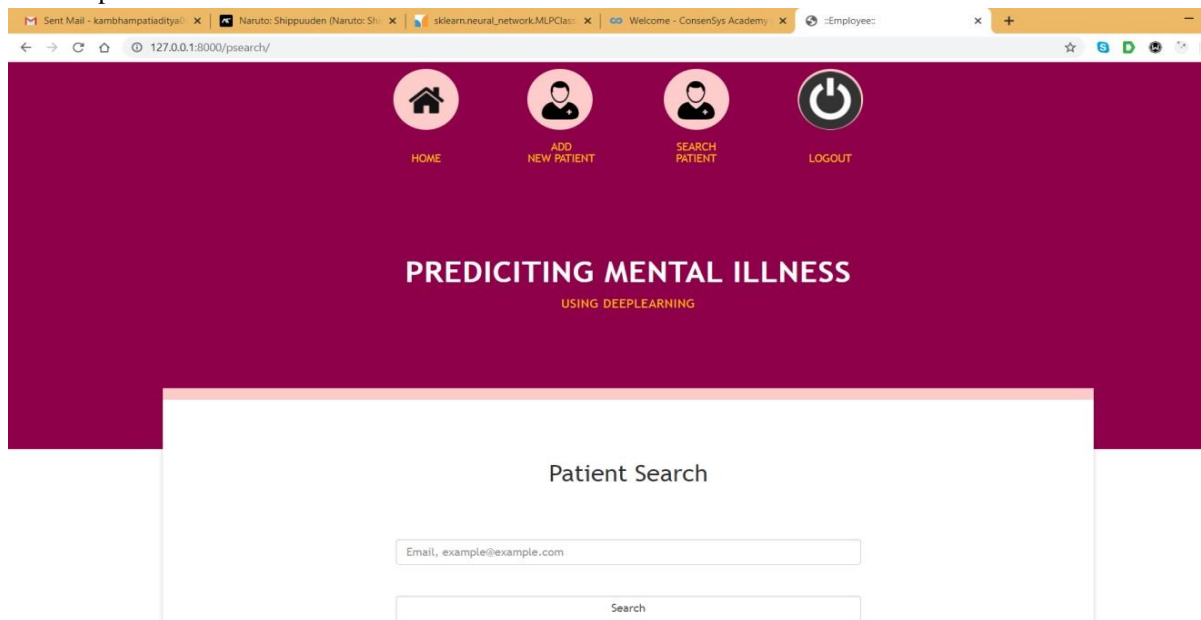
Sent Mail - kambhampatiaditya0 ×
Naruto: Shippuuden (Naruto: Sh ×
sklearn.neural_network.MLPClas ×
Welcome - ConsenSys Academy ×
::Employee:: ×
+

127.0.0.1:8000/psearch/

HOME

ADD NEW PATIENT

SEARCH PATIENT

LOGOUT

PREDICITING MENTAL ILLNESS

USING DEEPLEARNING

Patient Search

Email, example@example.com

Search